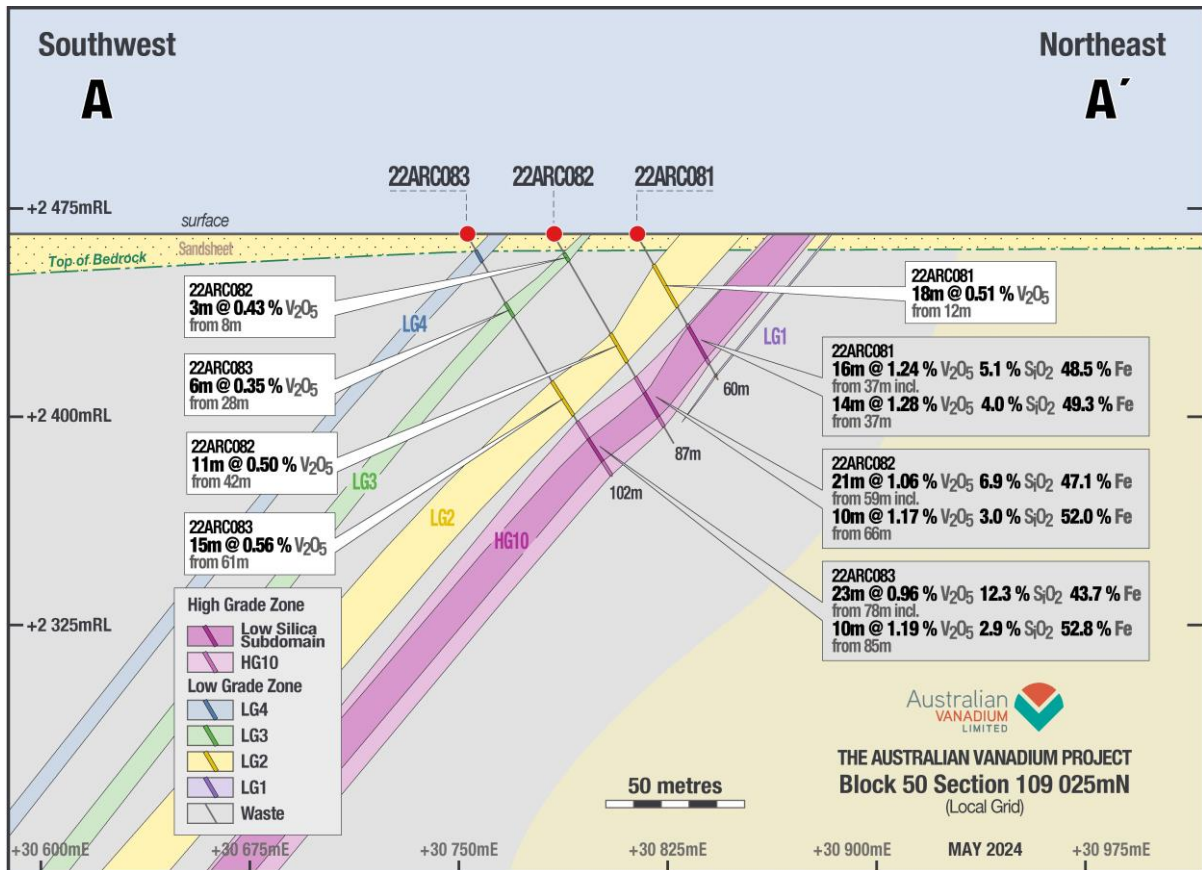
Southwest
A

Northeast
A′

22ARC083
22ARC082
22ARC081

+2 475mRL
surface
Sandsheet
Top of Bedrock

22ARC082
3m @ 0.43 % $V_2O_5$
from 8m

22ARC083
6m @ 0.35 % $V_2O_5$
from 28m

22ARC082
11m @ 0.50 % $V_2O_5$
from 42m

22ARC083
15m @ 0.56 % $V_2O_5$
from 61m

22ARC081
18m @ 0.51 % $V_2O_5$
from 12m

LG4
LG3
LG2
HG10
LG1

60m
87m
102m

+2 400mRL
+2 325mRL

22ARC081
16m @ 1.24 % $V_2O_5$ 5.1 % $SiO_2$ 48.5 % Fe
from 37m incl.
14m @ 1.28 % $V_2O_5$ 4.0 % $SiO_2$ 49.3 % Fe
from 37m

22ARC082
21m @ 1.06 % $V_2O_5$ 6.9 % $SiO_2$ 47.1 % Fe
from 59m incl.
10m @ 1.17 % $V_2O_5$ 3.0 % $SiO_2$ 52.0 % Fe
from 66m

22ARC083
23m @ 0.96 % $V_2O_5$ 12.3 % $SiO_2$ 43.7 % Fe
from 78m incl.
10m @ 1.19 % $V_2O_5$ 2.9 % $SiO_2$ 52.8 % Fe
from 85m

High Grade Zone
Low Silica Subdomain
HG10
Low Grade Zone
LG4
LG3
LG2
LG1
Waste

Australian
VANADIUM
LIMITED

THE AUSTRALIAN VANADIUM PROJECT
Block 50 Section 109 025mN
(Local Grid)

50 metres

+30 600mE
+30 675mE
+30 750mE
+30 825mE
+30 900mE
MAY 2024
+30 975mE